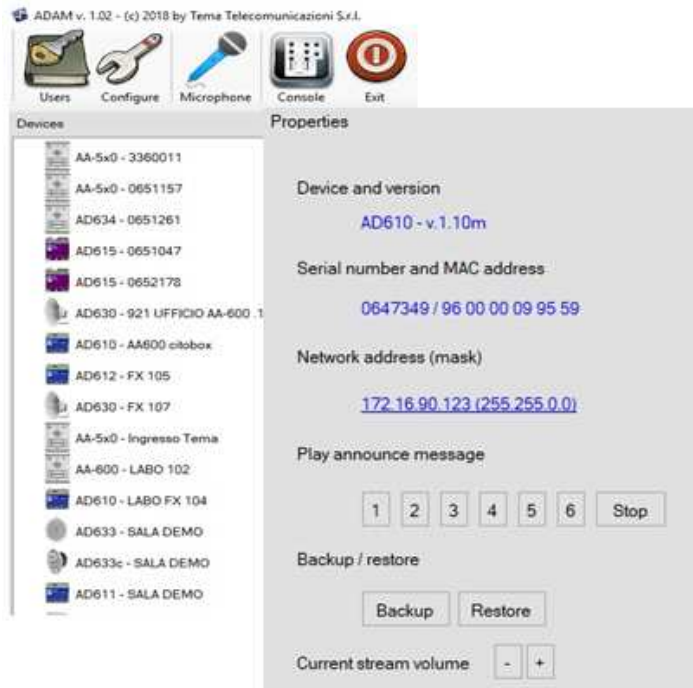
ADAM v. 1.02 - (c) 2018 by Tema Telecomunicazioni S.r.l.

Users Configure Microphone Console Exit

Devices

AA-5x0 - 3360011
AA-5x0 - 0651157
AD634 - 0651261
AD615 - 0651047
AD615 - 0652178
AD630 - 921 UFFICIO AA-600 .1
AD610 - AA600 citobox
AD612 - FX 105
AD630 - FX 107
AA-5x0 - Ingresso Tema
AA-600 - LABO 102
AD610 - LABO FX 104
AD633 - SALA DEMO
AD633c - SALA DEMO
AD611 - SALA DEMO

Properties

Device and version

AD610 - v.1.10m

Serial number and MAC address

0647349 / 96 00 00 09 95 59

Network address (mask)

172.16.90.123 (255.255.0.0)

Play announce message

1 2 3 4 5 6 Stop

Backup / restore

Backup Restore

Current stream volume - +